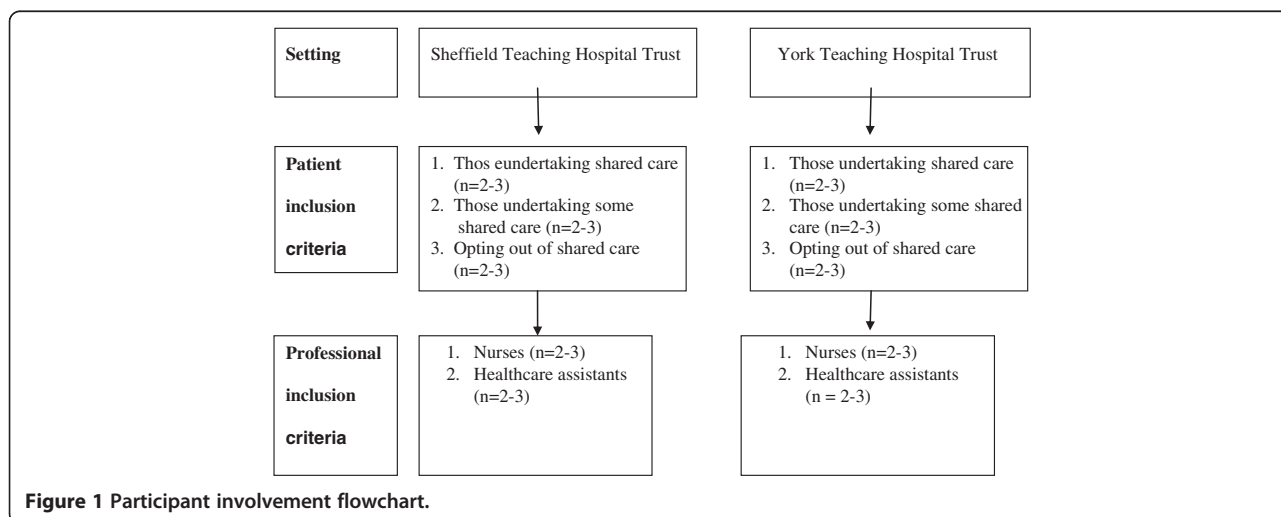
Setting

Sheffield Teaching Hospital Trust

York Teaching Hospital Trust

Patient inclusion criteria

1. Thos eundertaking shared care (n=2-3)
2. Those undertaking some shared care (n=2-3)
3. Opting out of shared care (n=2-3)

1. Those undertaking shared care (n=2-3)
2. Those undertaking some shared care (n=2-3)
3. Opting out of shared care (n=2-3)

Professional inclusion criteria

1. Nurses (n=2-3)
2. Healthcare assistants (n=2-3)

1. Nurses (n=2-3)
2. Healthcare assistants (n = 2-3)

Figure 1 Participant involvement flowchart.